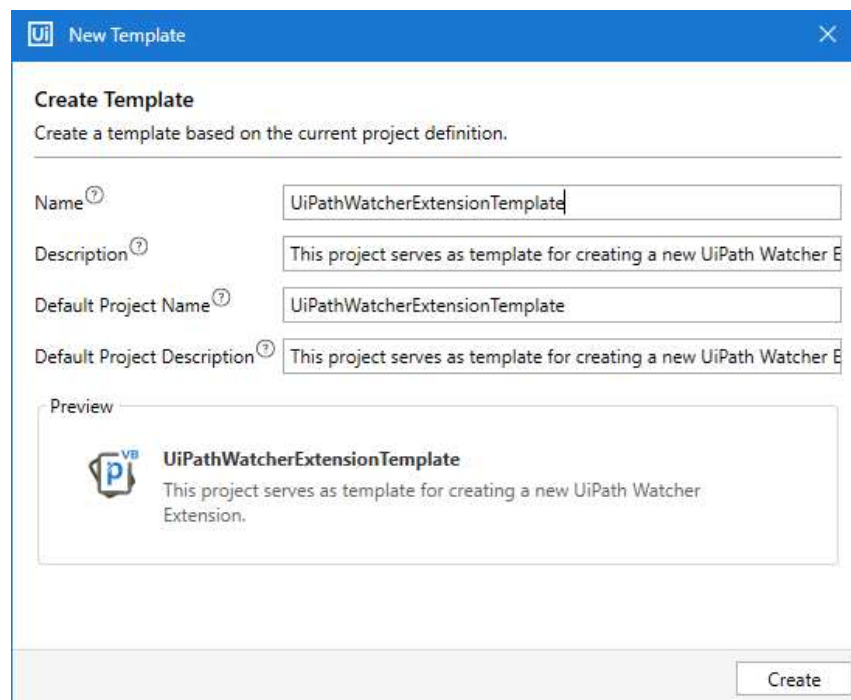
Ui New Template ✕

Create Template
Create a template based on the current project definition.

Name ⓘ UiPathWatcherExtensionTemplate

Description ⓘ This project serves as template for creating a new UiPath Watcher E

Default Project Name ⓘ UiPathWatcherExtensionTemplate

Default Project Description ⓘ This project serves as template for creating a new UiPath Watcher E

Preview

VB p

UiPathWatcherExtensionTemplate
This project serves as template for creating a new UiPath Watcher Extension.

Create